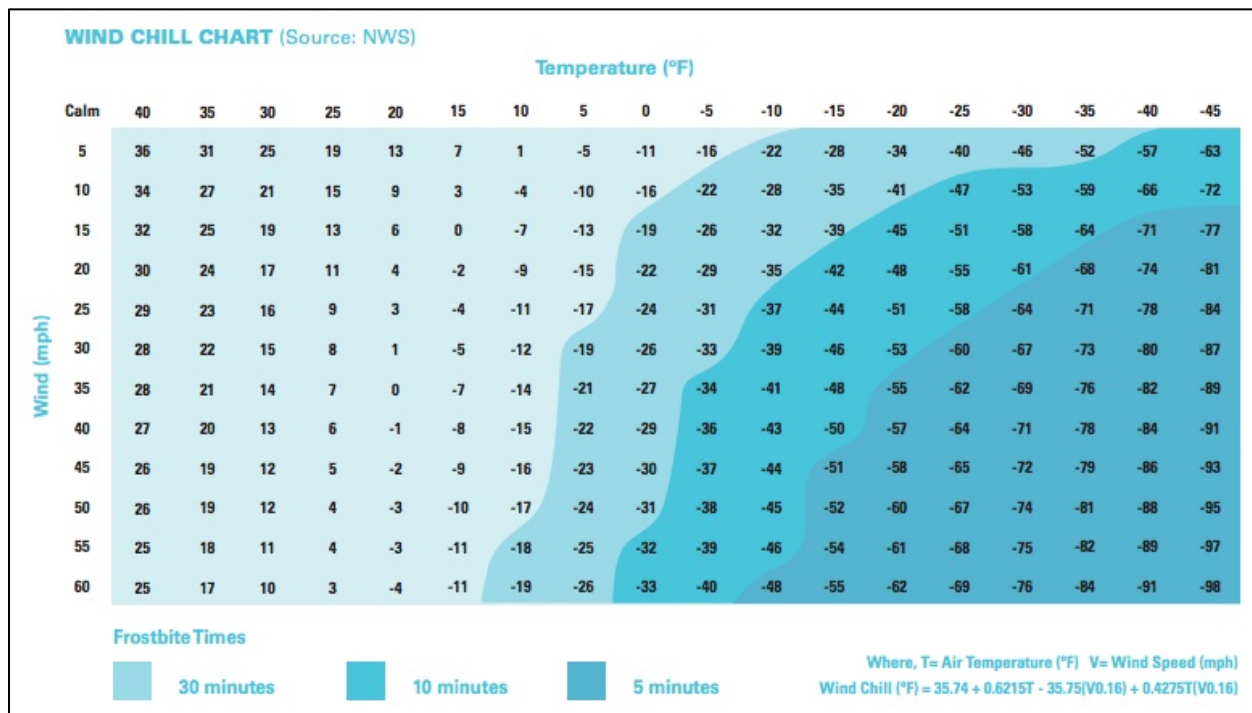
WIND CHILL CHART (Source: NWS)

Temperature (°F)

Wind (mph)

| Calm | 40 | 35 | 30 | 25 | 20 | 15 | 10 | 5 | 0 | -5 | -10 | -15 | -20 | -25 | -30 | -35 | -40 | -45 |
|---|---|---|---|---|---|---|---|---|---|---|---|---|---|---|---|---|---|---|
| 5 | 36 | 31 | 25 | 19 | 13 | 7 | 1 | -5 | -11 | -16 | -22 | -28 | -34 | -40 | -46 | -52 | -57 | -63 |
| 10 | 34 | 27 | 21 | 15 | 9 | 3 | -4 | -10 | -16 | -22 | -28 | -35 | -41 | -47 | -53 | -59 | -66 | -72 |
| 15 | 32 | 25 | 19 | 13 | 6 | 0 | -7 | -13 | -19 | -26 | -32 | -39 | -45 | -51 | -58 | -64 | -71 | -77 |
| 20 | 30 | 24 | 17 | 11 | 4 | -2 | -9 | -15 | -22 | -29 | -35 | -42 | -48 | -55 | -61 | -68 | -74 | -81 |
| 25 | 29 | 23 | 16 | 9 | 3 | -4 | -11 | -17 | -24 | -31 | -37 | -44 | -51 | -58 | -64 | -71 | -78 | -84 |
| 30 | 28 | 22 | 15 | 8 | 1 | -5 | -12 | -19 | -26 | -33 | -39 | -46 | -53 | -60 | -67 | -73 | -80 | -87 |
| 35 | 28 | 21 | 14 | 7 | 0 | -7 | -14 | -21 | -27 | -34 | -41 | -48 | -55 | -62 | -69 | -76 | -82 | -89 |
| 40 | 27 | 20 | 13 | 6 | -1 | -8 | -15 | -22 | -29 | -36 | -43 | -50 | -57 | -64 | -71 | -78 | -84 | -91 |
| 45 | 26 | 19 | 12 | 5 | -2 | -9 | -16 | -23 | -30 | -37 | -44 | -51 | -58 | -65 | -72 | -79 | -86 | -93 |
| 50 | 26 | 19 | 12 | 4 | -3 | -10 | -17 | -24 | -31 | -38 | -45 | -52 | -60 | -67 | -74 | -81 | -88 | -95 |
| 55 | 25 | 18 | 11 | 4 | -3 | -11 | -18 | -25 | -32 | -39 | -46 | -54 | -61 | -68 | -75 | -82 | -89 | -97 |
| 60 | 25 | 17 | 10 | 3 | -4 | -11 | -19 | -26 | -33 | -40 | -48 | -55 | -62 | -69 | -76 | -84 | -91 | -98 |

Frostbite Times

30 minutes 10 minutes 5 minutes

Where, T= Air Temperature (°F) V= Wind Speed (mph)
Wind Chill (°F) = 35.74 + 0.6215T - 35.75(V0.16) + 0.4275T(V0.16)